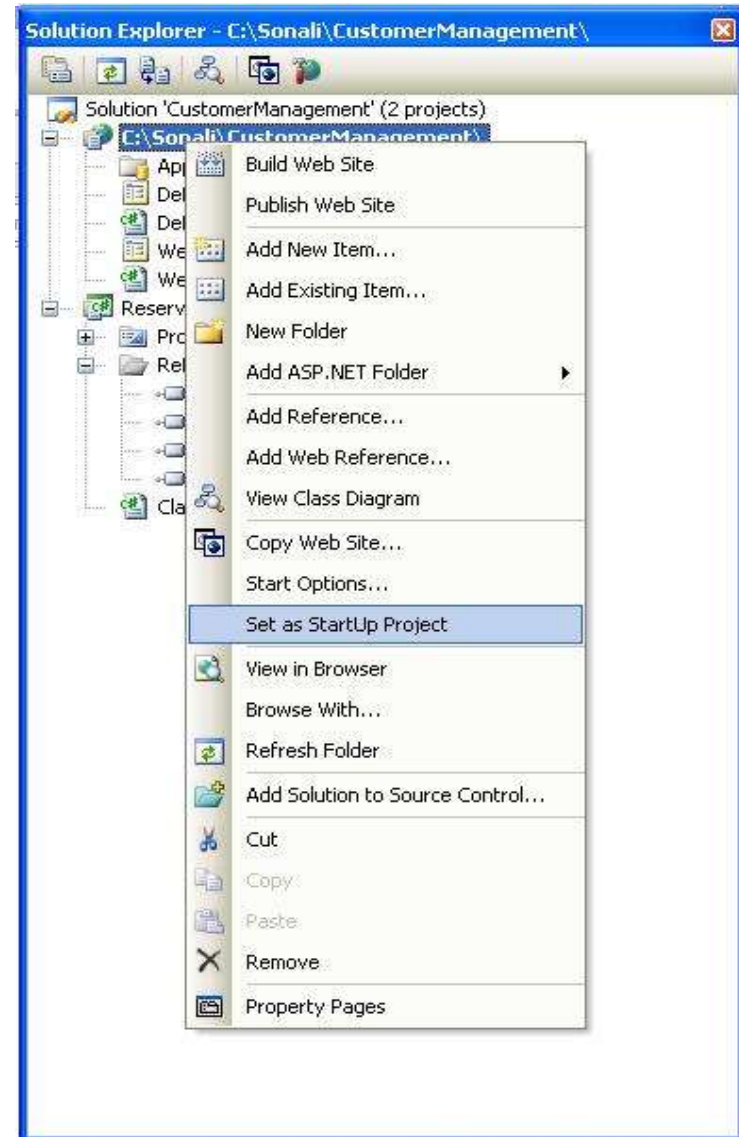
Solution Explorer - C:\Sonali\CustomerManagement\

Solution 'CustomerManagement' (2 projects)
C:\Sonali\CustomerManagement\
Ap
De
De
We
We
Reserv
Pro
Re
Cla

Build Web Site
Publish Web Site
Add New Item...
Add Existing Item...
New Folder
Add ASP.NET Folder
Add Reference...
Add Web Reference...
View Class Diagram
Copy Web Site...
Start Options...
Set as StartUp Project
View in Browser
Browse With...
Refresh Folder
Add Solution to Source Control...
Cut
Copy
Paste
Remove
Property Pages